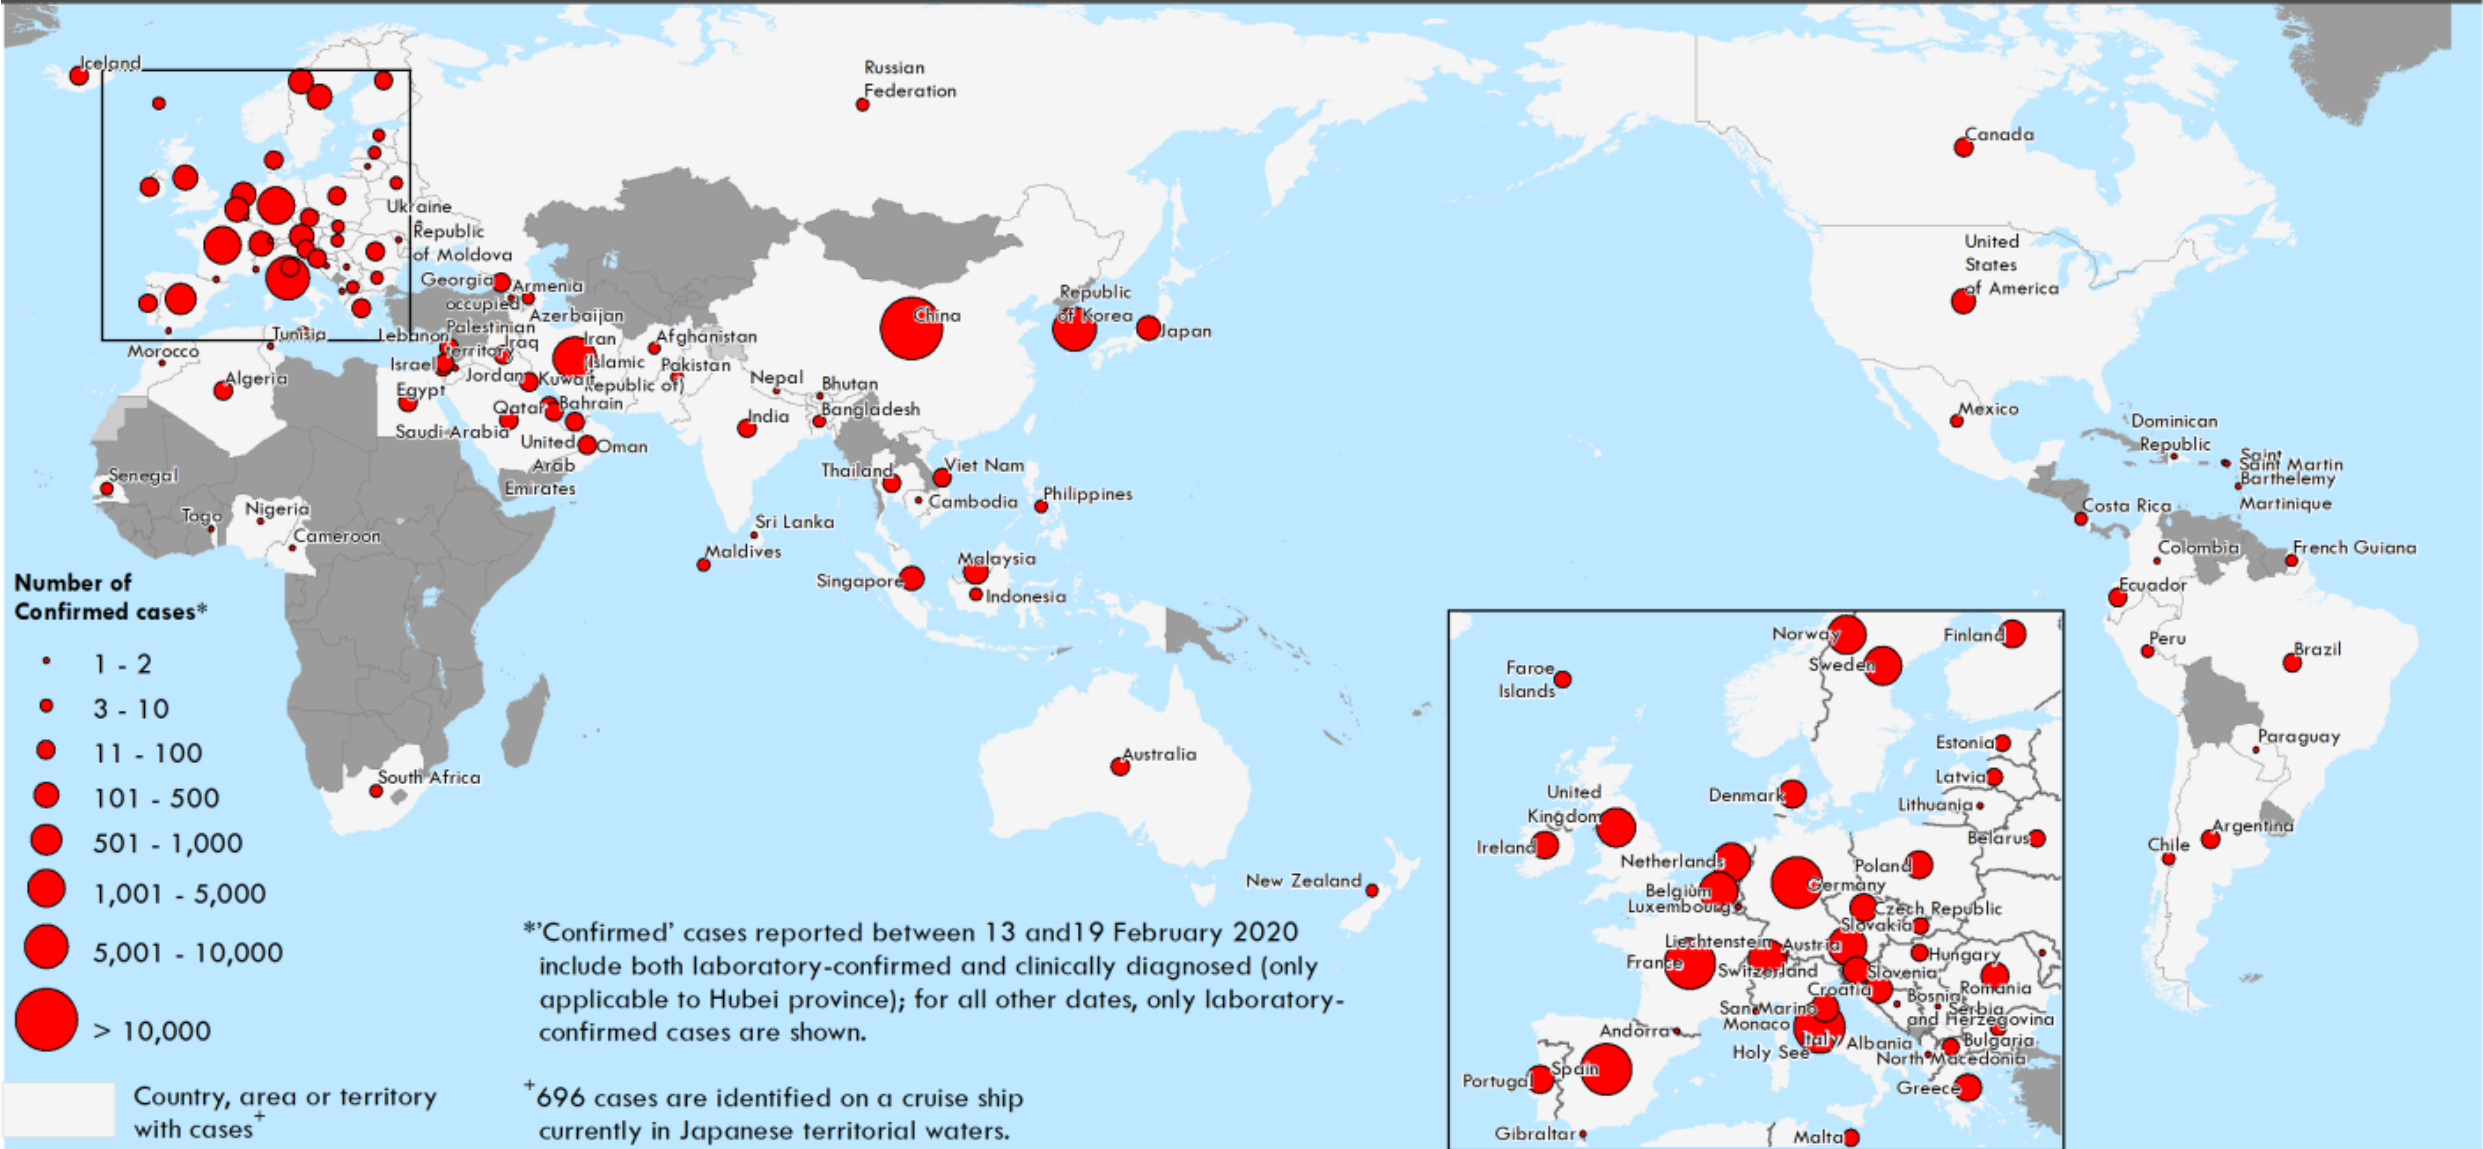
Iceland
Russian Federation
Canada
United States of America
Ukraine
Republic of Moldova
Georgia
Armenia
occupied Palestinian territory
Azerbaijan
Tunisia
Lebanon
Morocco
Israel
Iraq
Iran (Islamic Republic of)
Afghanistan
Pakistan
Jordan
Kuwait
Egypt
Algeria
Qatar
Bahrain
Saudi Arabia
United Arab Emirates
Oman
Nepal
Bhutan
Bangladesh
India
China
Republic of Korea
Japan
Mexico
Dominican Republic
Saint Martin
Saint Barthelemy
Martinique
Costa Rica
Colombia
French Guiana
Ecuador
Peru
Brazil
Paraguay
Chile
Argentina
Senegal
Togo
Nigeria
Cameroon
Thailand
Viet Nam
Cambodia
Philippines
Sri Lanka
Maldives
Malaysia
Singapore
Indonesia
Australia
New Zealand
South Africa

Number of Confirmed cases*
1 - 2
3 - 10
11 - 100
101 - 500
501 - 1,000
1,001 - 5,000
5,001 - 10,000
> 10,000

Country, area or territory with cases$^+$

*'Confirmed' cases reported between 13 and19 February 2020 include both laboratory-confirmed and clinically diagnosed (only applicable to Hubei province); for all other dates, only laboratory-confirmed cases are shown.

$^+$696 cases are identified on a cruise ship currently in Japanese territorial waters.

Norway
Finland
Faroe Islands
Sweden
Estonia
Latvia
Lithuania
United Kingdom
Denmark
Ireland
Belarus
Netherlands
Poland
Belgium
Germany
Luxembourg
Czech Republic
Slovakia
Liechtenstein
Austria
Hungary
France
Switzerland
Slovenia
Romania
Croatia
Bosnia and Herzegovina
Serbia
San Marino
Monaco
Andorra
Italy
Bulgaria
Holy See
Albania
North Macedonia
Portugal
Spain
Greece
Gibraltar
Malta